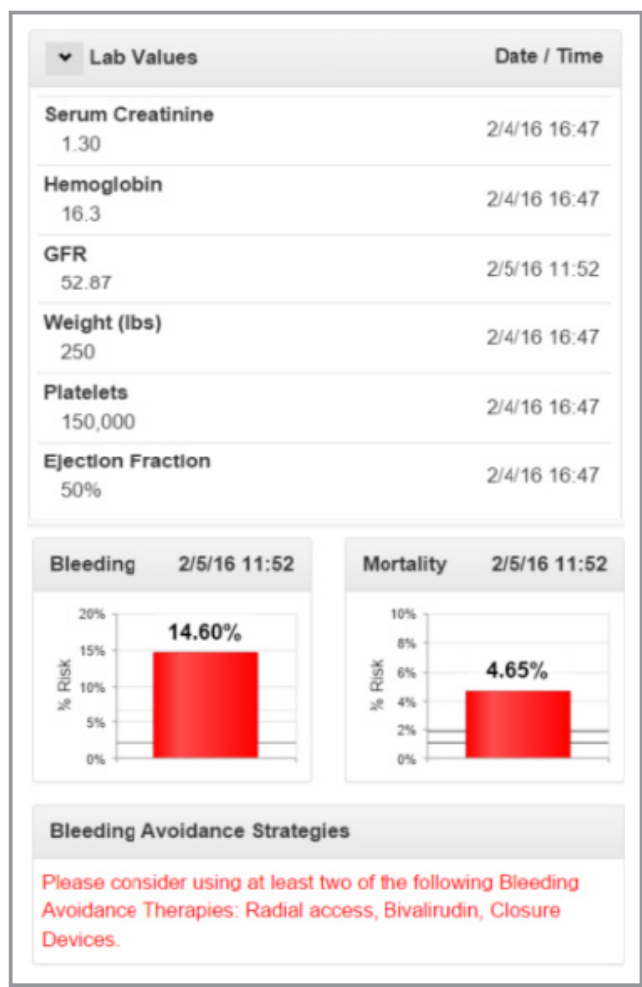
Lab Values | Date / Time

| Lab Values | Date / Time |
|---|---|
| Serum Creatinine 1.30 | 2/4/16 16:47 |
| Hemoglobin 16.3 | 2/4/16 16:47 |
| GFR 52.87 | 2/5/16 11:52 |
| Weight (lbs) 250 | 2/4/16 16:47 |
| Platelets 150,000 | 2/4/16 16:47 |
| Ejection Fraction 50% | 2/4/16 16:47 |

Bleeding 2/5/16 11:52

20%
15%
10%
5%
0%
% Risk
14.60%

Mortality 2/5/16 11:52

10%
8%
6%
4%
2%
0%
% Risk
4.65%

Bleeding Avoidance Strategies

Please consider using at least two of the following Bleeding Avoidance Therapies: Radial access, Bivalirudin, Closure Devices.